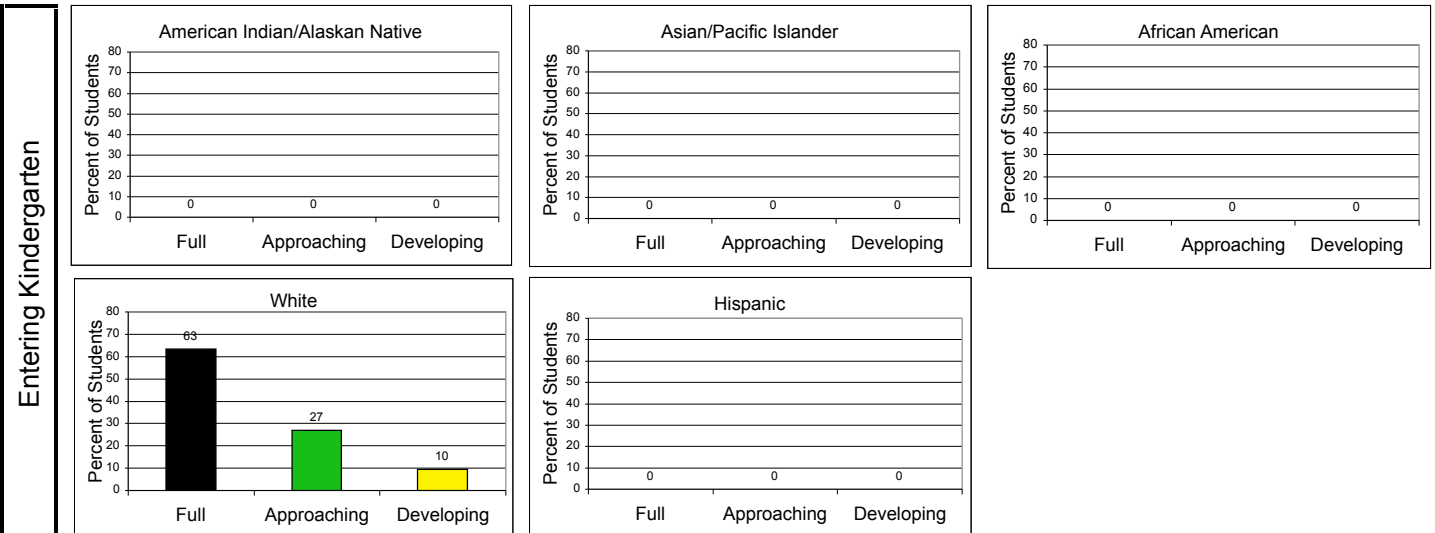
Entering Kindergarten

American Indian/Alaskan Native

Percent of Students

80
70
60
50
40
30
20
10
0

0 0 0

Full Approaching Developing

Asian/Pacific Islander

Percent of Students

80
70
60
50
40
30
20
10
0

0 0 0

Full Approaching Developing

African American

Percent of Students

80
70
60
50
40
30
20
10
0

0 0 0

Full Approaching Developing

White

Percent of Students

80
70
60
50
40
30
20
10
0

63 27 10

Full Approaching Developing

Hispanic

Percent of Students

80
70
60
50
40
30
20
10
0

0 0 0

Full Approaching Developing